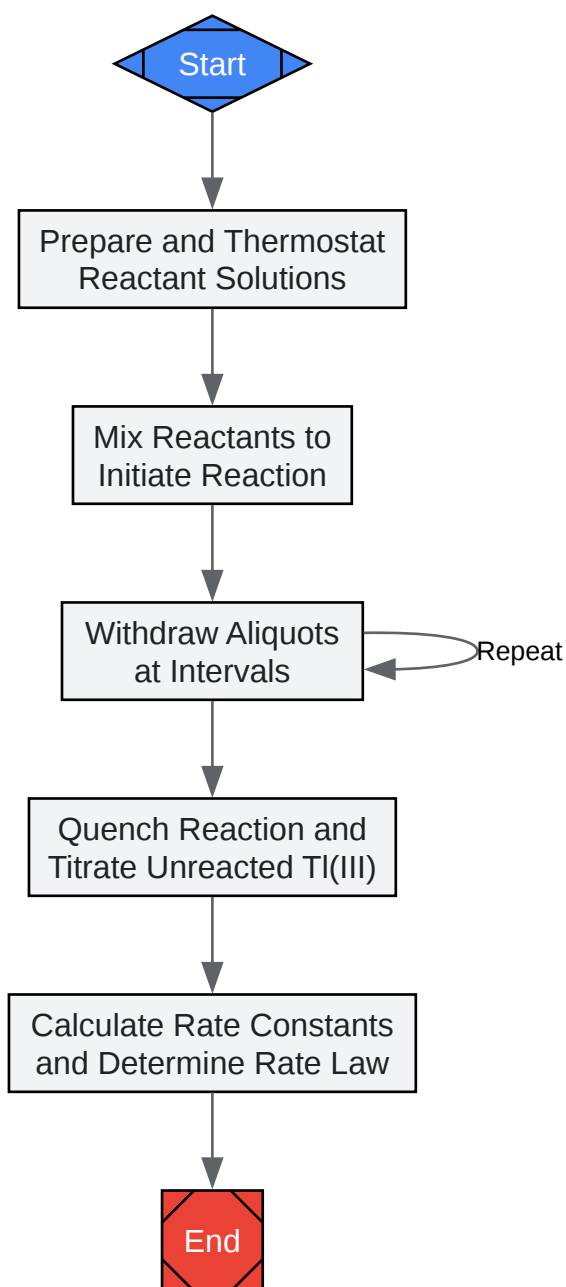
Start

Prepare and Thermostat Reactant Solutions

Mix Reactants to Initiate Reaction

Withdraw Aliquots at Intervals

Repeat

Quench Reaction and Titrate Unreacted Tl(III)

Calculate Rate Constants and Determine Rate Law

End